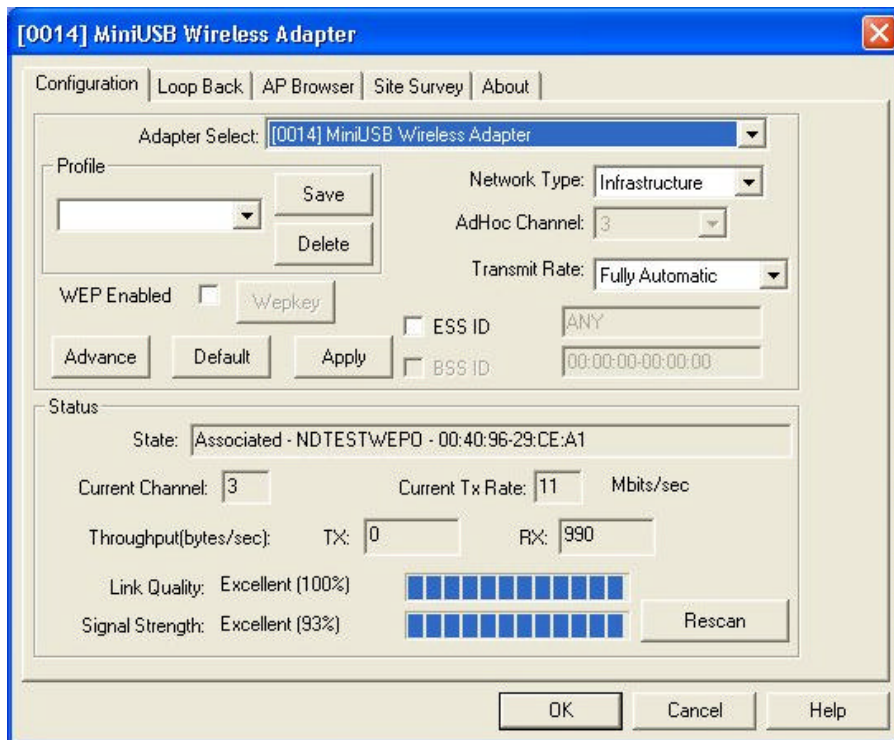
[0014] MiniUSB Wireless Adapter

Configuration | Loop Back | AP Browser | Site Survey | About

Adapter Select: [0014] MiniUSB Wireless Adapter

Profile

Save

Delete

Network Type: Infrastructure

AdHoc Channel: 3

Transmit Rate: Fully Automatic

WEP Enabled

Wepkey

ESS ID

ANY

Advance

Default

Apply

BSS ID

00:00:00-00:00:00

Status

State: Associated - NDTESTWEPO - 00:40:96-29:CE:A1

Current Channel: 3

Current Tx Rate: 11 Mbits/sec

Throughput(bytes/sec): TX: 0 RX: 990

Link Quality: Excellent (100%)

Signal Strength: Excellent (93%)

Rescan

OK

Cancel

Help